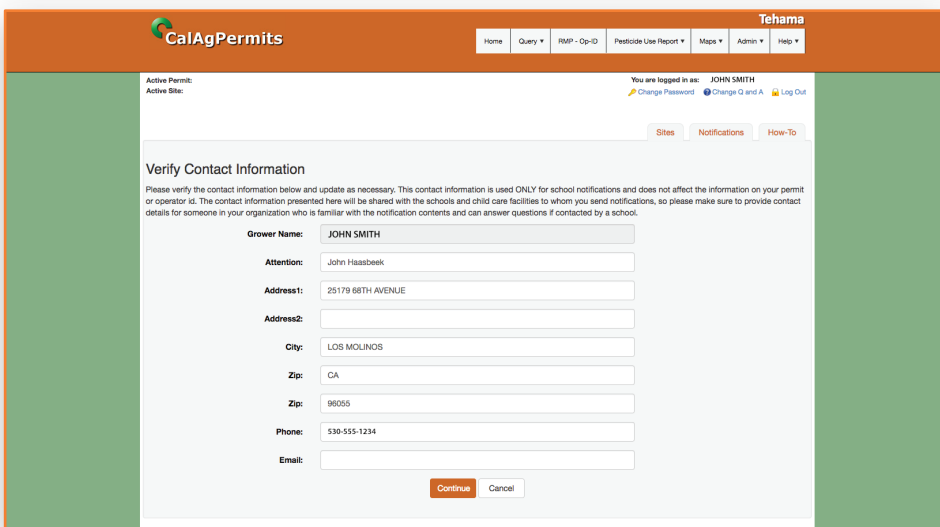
CalAgPermits

Tehama

Home | Query ▾ | RMP - Op-ID | Pesticide Use Report ▾ | Maps ▾ | Admin ▾ | Help ▾

Active Permit:
Active Site:

You are logged in as: JOHN SMITH
Change Password | Change Q and A | Log Out

Sites | Notifications | How-To

Verify Contact Information

Please verify the contact information below and update as necessary. This contact information is used ONLY for school notifications and does not affect the information on your permit or operator id. The contact information presented here will be shared with the schools and child care facilities to whom you send notifications, so please make sure to provide contact details for someone in your organization who is familiar with the notification contents and can answer questions if contacted by a school.

Grower Name: JOHN SMITH

Attention: John Haasbeek

Address1: 25179 68TH AVENUE

Address2:

City: LOS MOLINOS

Zip: CA

Zip: 96055

Phone: 530-555-1234

Email:

Continue | Cancel